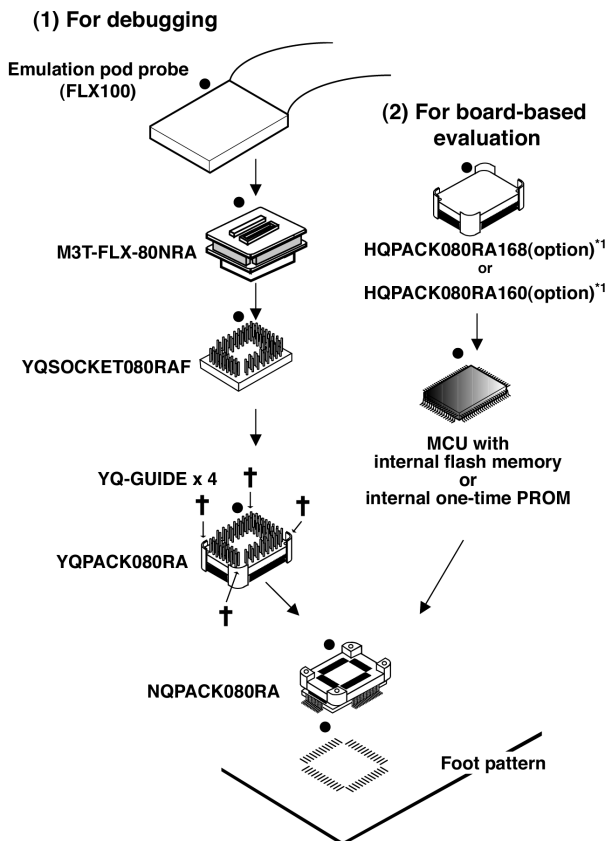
(1) For debugging

Emulation pod probe (FLX100)

M3T-FLX-80NRA

YQSOCKET080RAF

YQ-GUIDE x 4

YQPACK080RA

NQPACK080RA

(2) For board-based evaluation

HQPACK080RA168(option)$^{*1}$
or
HQPACK080RA160(option)$^{*1}$

MCU with internal flash memory or internal one-time PROM

Foot pattern